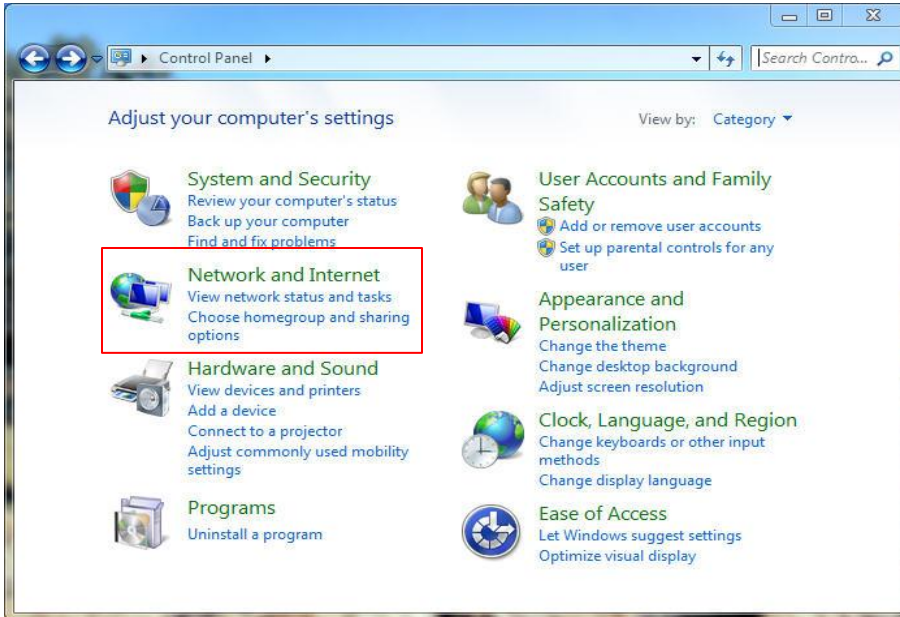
Control Panel

Search Contro...

Adjust your computer's settings

View by: Category

System and Security
Review your computer's status
Back up your computer
Find and fix problems

Network and Internet
View network status and tasks
Choose homegroup and sharing options

Hardware and Sound
View devices and printers
Add a device
Connect to a projector
Adjust commonly used mobility settings

Programs
Uninstall a program

User Accounts and Family Safety
Add or remove user accounts
Set up parental controls for any user

Appearance and Personalization
Change the theme
Change desktop background
Adjust screen resolution

Clock, Language, and Region
Change keyboards or other input methods
Change display language

Ease of Access
Let Windows suggest settings
Optimize visual display